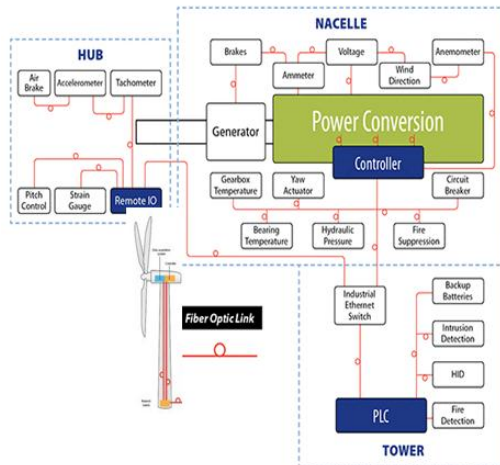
NACELLE

HUB

Air Brake

Accelerometer

Tachometer

Brakes

Voltage

Anemometer

Ammeter

Wind Direction

Generator

Power Conversion

Controller

Pitch Control

Strain Gauge

Remote IO

Gearbox Temperature

Yaw Actuator

Circuit Breaker

Bearing Temperature

Hydraulic Pressure

Fire Suppression

Fiber Optic Link

Industrial Ethernet Switch

Backup Batteries

Intrusion Detection

HID

PLC

Fire Detection

TOWER